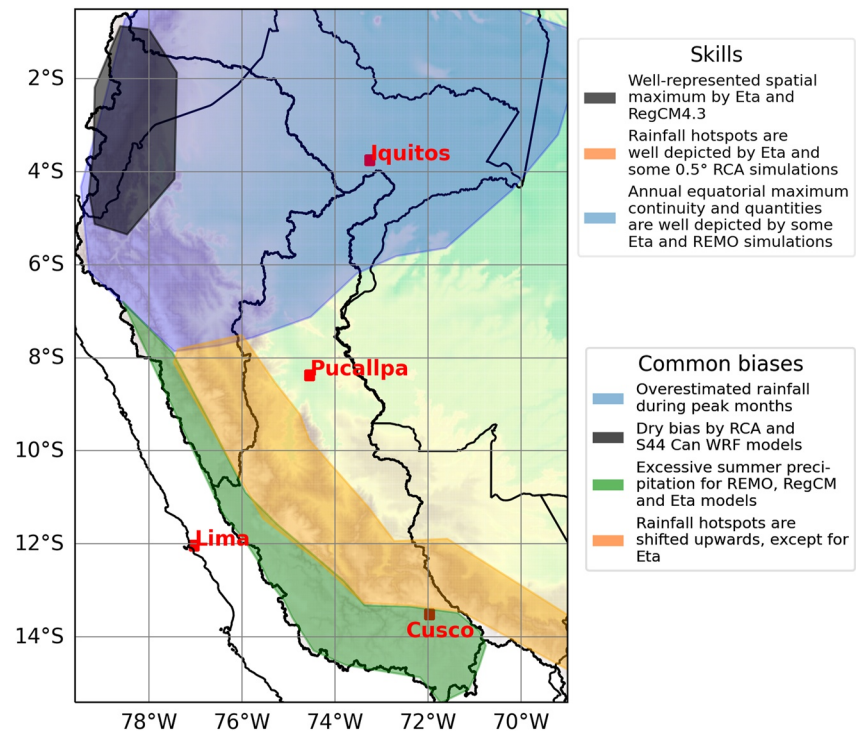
2°S
4°S
6°S
8°S
10°S
12°S
14°S
78°W 76°W 74°W 72°W 70°W

Iquitos
Pucallpa
Lima
Cusco

Skills
Well-represented spatial maximum by Eta and RegCM4.3
Rainfall hotspots are well depicted by Eta and some 0.5° RCA simulations
Annual equatorial maximum continuity and quantities are well depicted by some Eta and REMO simulations

Common biases
Overestimated rainfall during peak months
Dry bias by RCA and S44 Can WRF models
Excessive summer precipitation for REMO, RegCM and Eta models
Rainfall hotspots are shifted upwards, except for Eta